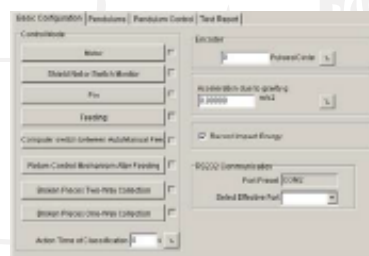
Basic Configuration | Pendulums | Pendulum Control | Test Report

Control Mode

Motor

Shield Rail or Switch Monitor

Pin

Feeding

Computer switch between Auto/Manual Fee

Return Control Mechanism After Feeding

Broken Pieces Two-Wire Collection

Broken Pieces One-Wire Collection

Action Time of Classification 0 s

Encoder

0 Pulses/Circle

Acceleration due to gravity

9.80000 m/s2

Record Impact Energy

RS232 Communication

Port Preset COM2

Select Effective Port